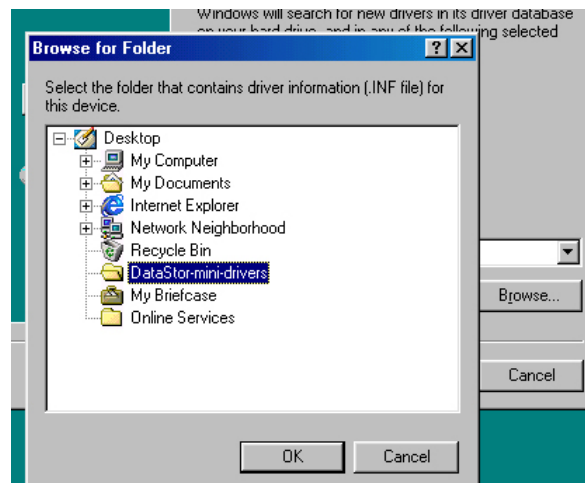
Windows will search for new drivers in its driver database on your hard drive, and in any of the following selected

Browse for Folder

Select the folder that contains driver information (.INF file) for this device.

Desktop
My Computer
My Documents
Internet Explorer
Network Neighborhood
Recycle Bin
DataStor-mini-drivers
My Briefcase
Online Services

OK
Cancel

Browse...
Cancel